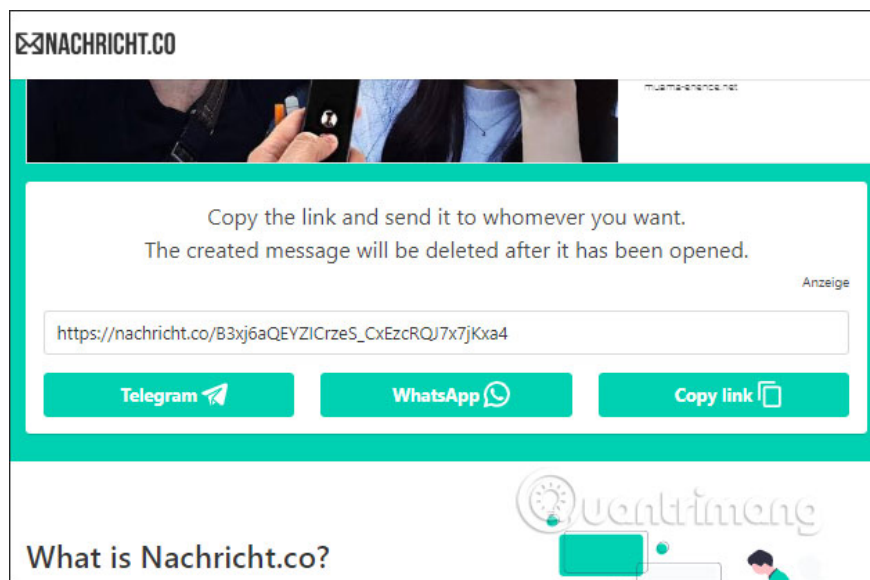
NACHRICHT.CO

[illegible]

Copy the link and send it to whomever you want.
The created message will be deleted after it has been opened.

Anzeige

https://nachricht.co/B3xj6aQEYZICrzeS_CxEzcRQJ7x7jKxa4

Telegram

WhatsApp

Copy link

Quantrimang

What is Nachricht.co?